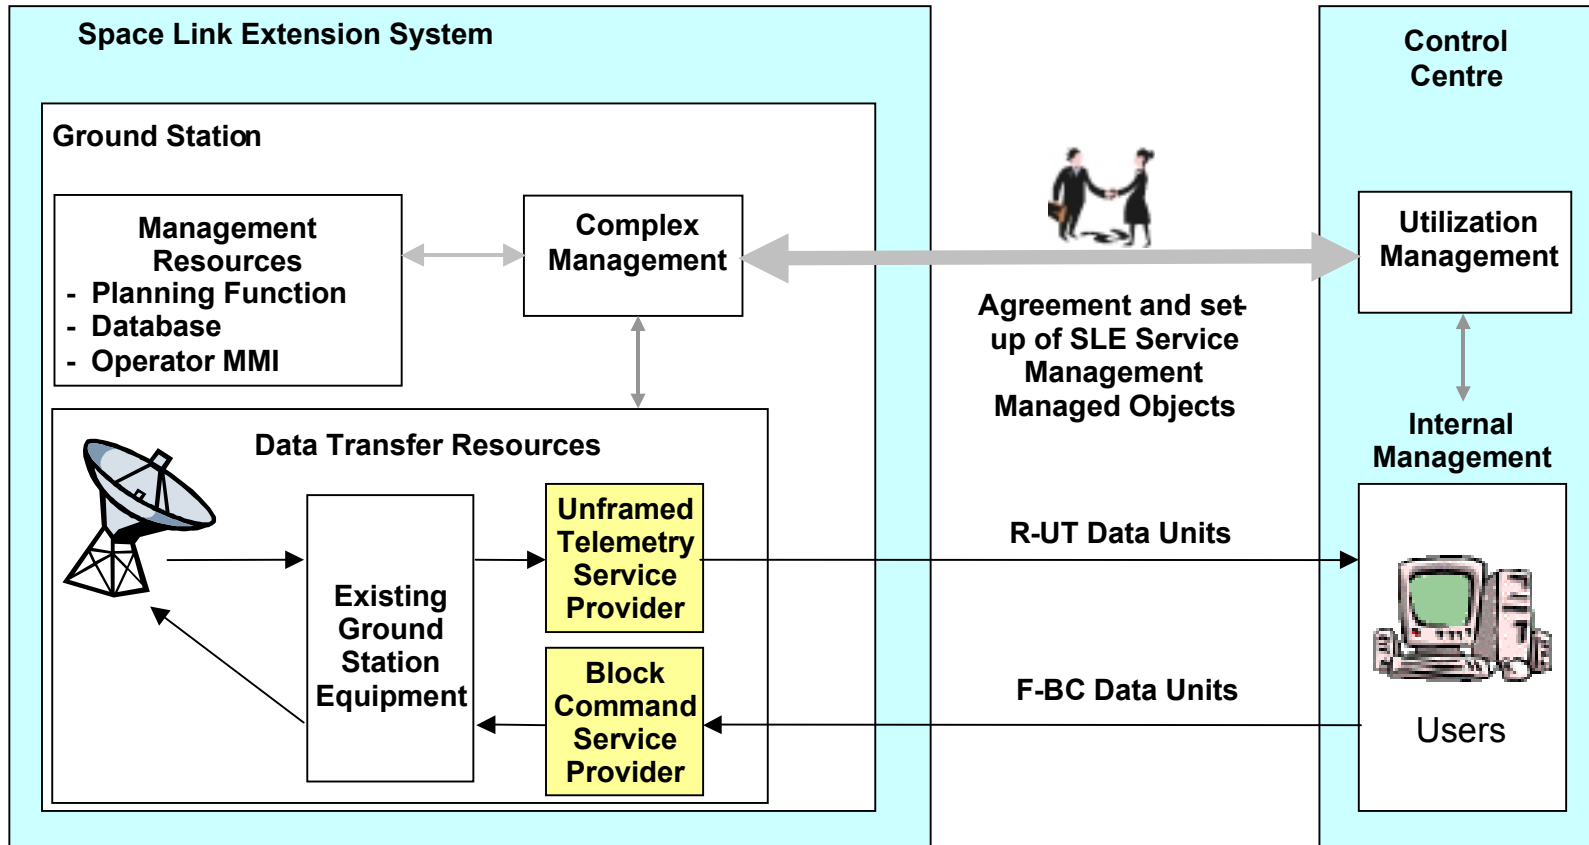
Space Link Extension System

Ground Station

Management Resources
- Planning Function
- Database
- Operator MMI

Complex Management

Data Transfer Resources

Existing Ground Station Equipment

Unframed Telemetry Service Provider

Block Command Service Provider

Control Centre

Utilization Management

Agreement and set-up of SLE Service Management Managed Objects

Internal Management

R-UT Data Units

F-BC Data Units

Users